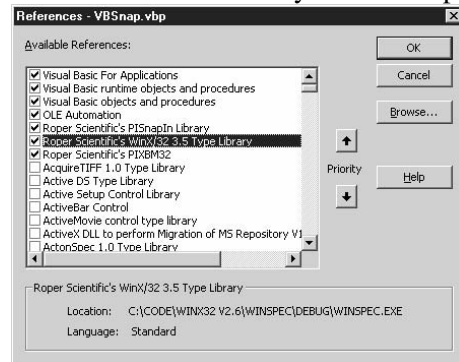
References - VBSnap.vbp

Available References:

OK

Cancel

Browse...

Help

Priority

Visual Basic For Applications
Visual Basic runtime objects and procedures
Visual Basic objects and procedures
OLE Automation
Roper Scientific's PISnapIn Library
Roper Scientific's WinX/32 3.5 Type Library
Roper Scientific's PIXBM32
AcquireTIFF 1.0 Type Library
Active DS Type Library
Active Setup Control Library
ActiveBar Control
ActiveMovie control type library
ActiveX DLL to perform Migration of MS Repository V1
ActonSpec 1.0 Type Library

Roper Scientific's WinX/32 3.5 Type Library

Location: C:\CODE\WINX32 V2.6\WINSPEC\DEBUG\WINSPEC.EXE

Language: Standard